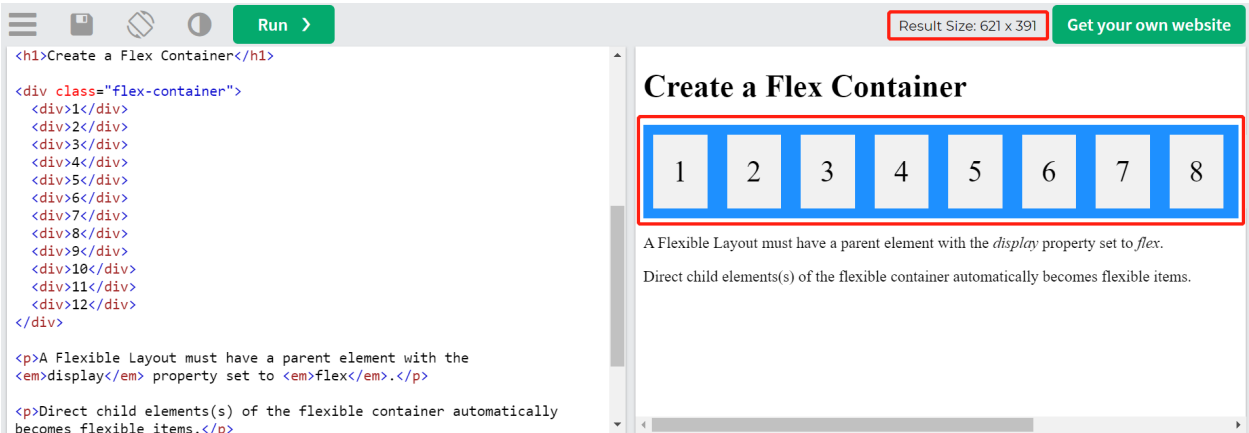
Run ❯

Result Size: 621 x 391

Get your own website

<h1>Create a Flex Container</h1>

<div class="flex-container">
<div>1</div>
<div>2</div>
<div>3</div>
<div>4</div>
<div>5</div>
<div>6</div>
<div>7</div>
<div>8</div>
<div>9</div>
<div>10</div>
<div>11</div>
<div>12</div>
</div>

<p>A Flexible Layout must have a parent element with the <em>display</em> property set to <em>flex</em>.</p>

<p>Direct child elements(s) of the flexible container automatically becomes flexible items.</p>

Create a Flex Container

| 1 | 2 | 3 | 4 | 5 | 6 | 7 | 8 |
|---|---|---|---|---|---|---|---|

A Flexible Layout must have a parent element with the *display* property set to *flex*.

Direct child elements(s) of the flexible container automatically becomes flexible items.